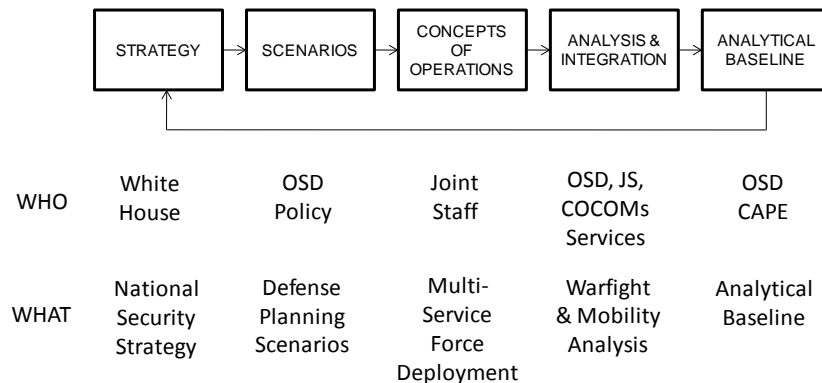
STRATEGY

SCENARIOS

CONCEPTS OF OPERATIONS

ANALYSIS & INTEGRATION

ANALYTICAL BASELINE

| | | | | | |
|---|---|---|---|---|---|
| WHO | White House | OSD Policy | Joint Staff | OSD, JS, COCOMs Services | OSD CAPE |
| WHAT | National Security Strategy | Defense Planning Scenarios | Multi-Service Force Deployment | Warfight & Mobility Analysis | Analytical Baseline |